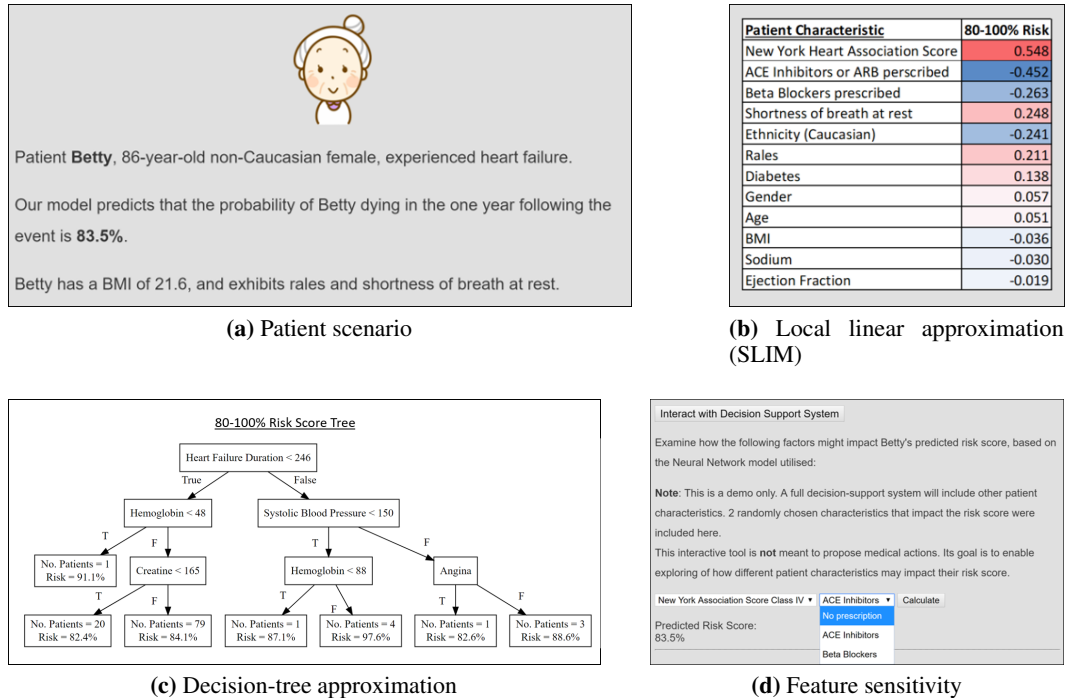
Patient **Betty**, 86-year-old non-Caucasian female, experienced heart failure.

Our model predicts that the probability of Betty dying in the one year following the event is **83.5%**.

Betty has a BMI of 21.6, and exhibits rales and shortness of breath at rest.

**(a)** Patient scenario

| Patient Characteristic | 80-100% Risk |
|---|---|
| New York Heart Association Score | 0.548 |
| ACE Inhibitors or ARB perscribed | -0.452 |
| Beta Blockers prescribed | -0.263 |
| Shortness of breath at rest | 0.248 |
| Ethnicity (Caucasian) | -0.241 |
| Rales | 0.211 |
| Diabetes | 0.138 |
| Gender | 0.057 |
| Age | 0.051 |
| BMI | -0.036 |
| Sodium | -0.030 |
| Ejection Fraction | -0.019 |

**(b)** Local linear approximation (SLIM)

80-100% Risk Score Tree

Heart Failure Duration < 246

True

False

Hemoglobin < 48

Systolic Blood Pressure < 150

T

F

T

F

No. Patients = 1
Risk = 91.1%

Creatine < 165

Hemoglobin < 88

Angina

T

F

T

F

T

F

No. Patients = 20
Risk = 82.4%

No. Patients = 79
Risk = 84.1%

No. Patients = 1
Risk = 87.1%

No. Patients = 4
Risk = 97.6%

No. Patients = 1
Risk = 82.6%

No. Patients = 3
Risk = 88.6%

**(c)** Decision-tree approximation

Interact with Decision Support System

Examine how the following factors might impact Betty's predicted risk score, based on the Neural Network model utilised:

**Note**: This is a demo only. A full decision-support system will include other patient characteristics. 2 randomly chosen characteristics that impact the risk score were included here.

This interactive tool is **not** meant to propose medical actions. Its goal is to enable exploring of how different patient characteristics may impact their risk score.

New York Association Score Class IV ▾ ACE Inhibitors ▾ Calculate

No prescription

ACE Inhibitors

Beta Blockers

Predicted Risk Score:
83.5%

**(d)** Feature sensitivity